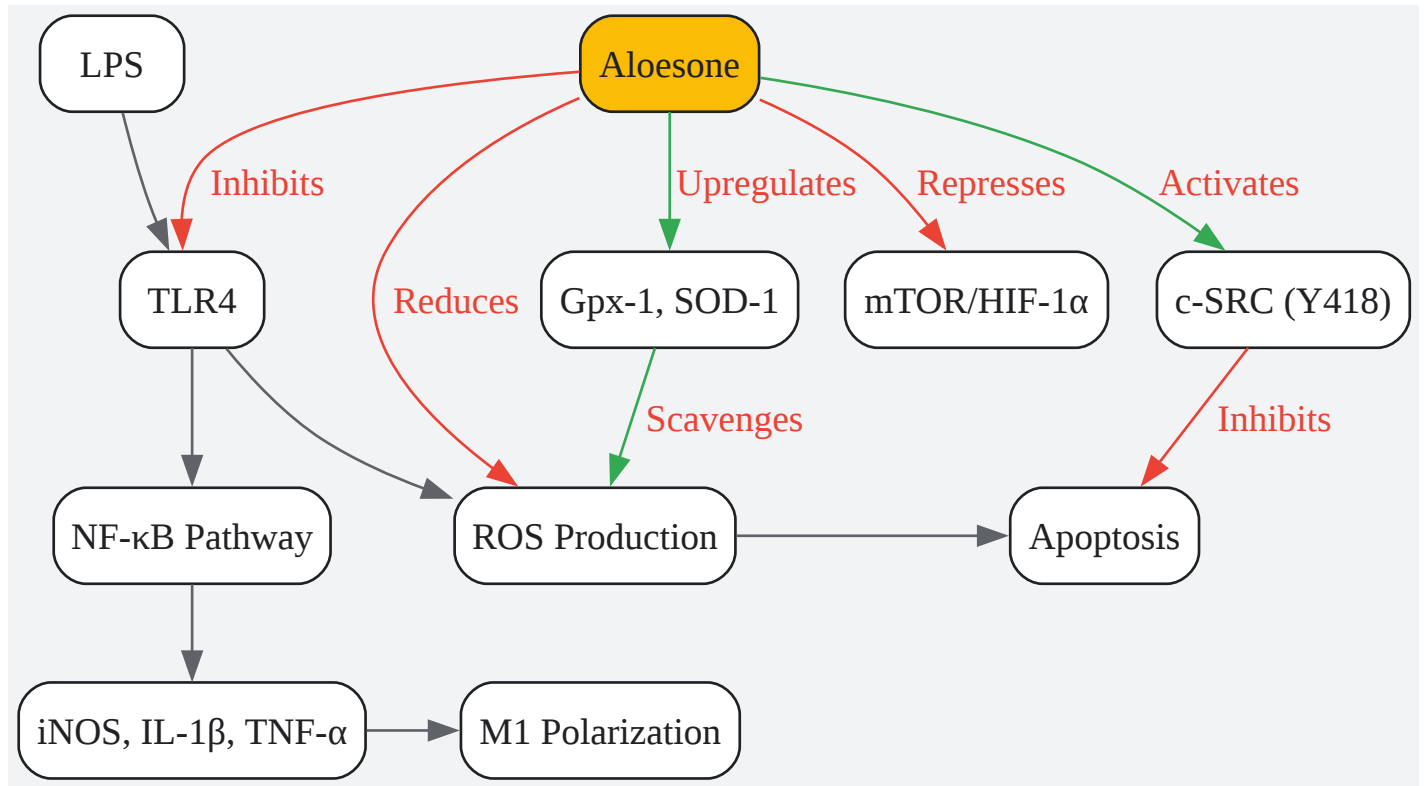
LPS

Aloesone

Inhibits

Upregulates

Represses

Activates

Reduces

TLR4

Gpx-1, SOD-1

mTOR/HIF-1α

c-SRC (Y418)

Scavenges

Inhibits

NF-κB Pathway

ROS Production

Apoptosis

iNOS, IL-1β, TNF-α

M1 Polarization